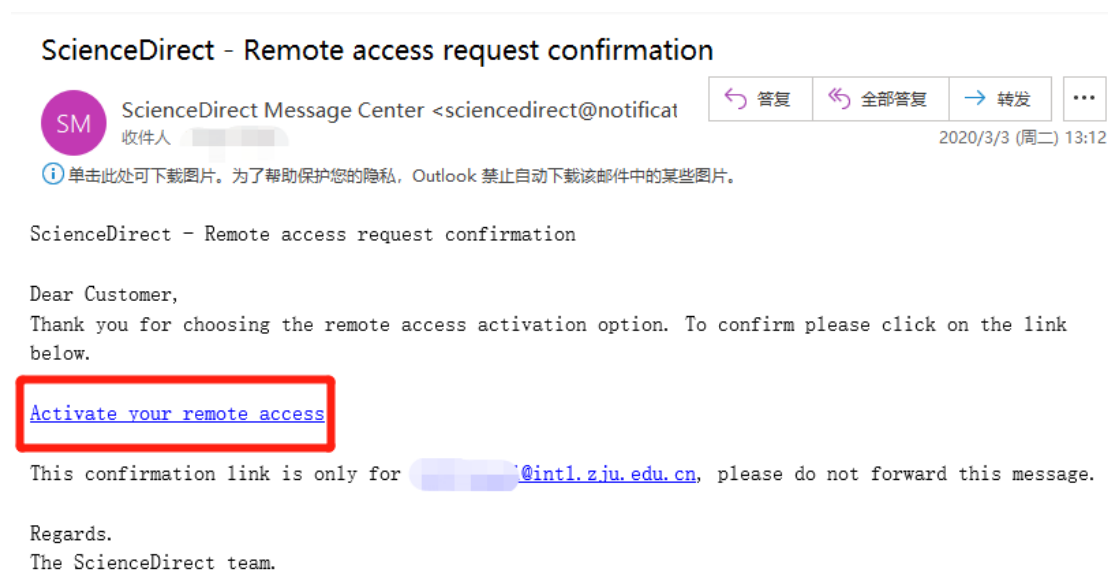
ScienceDirect - Remote access request confirmation

SM ScienceDirect Message Center <sciencedirect@notificat

收件人 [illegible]

答复 全部答复 转发 ...

2020/3/3 (周二) 13:12

单击此处可下载图片。为了帮助保护您的隐私，Outlook 禁止自动下载该邮件中的某些图片。

ScienceDirect - Remote access request confirmation

Dear Customer,
Thank you for choosing the remote access activation option. To confirm please click on the link below.

Activate your remote access

This confirmation link is only for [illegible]@intl.zju.edu.cn, please do not forward this message.

Regards.
The ScienceDirect team.